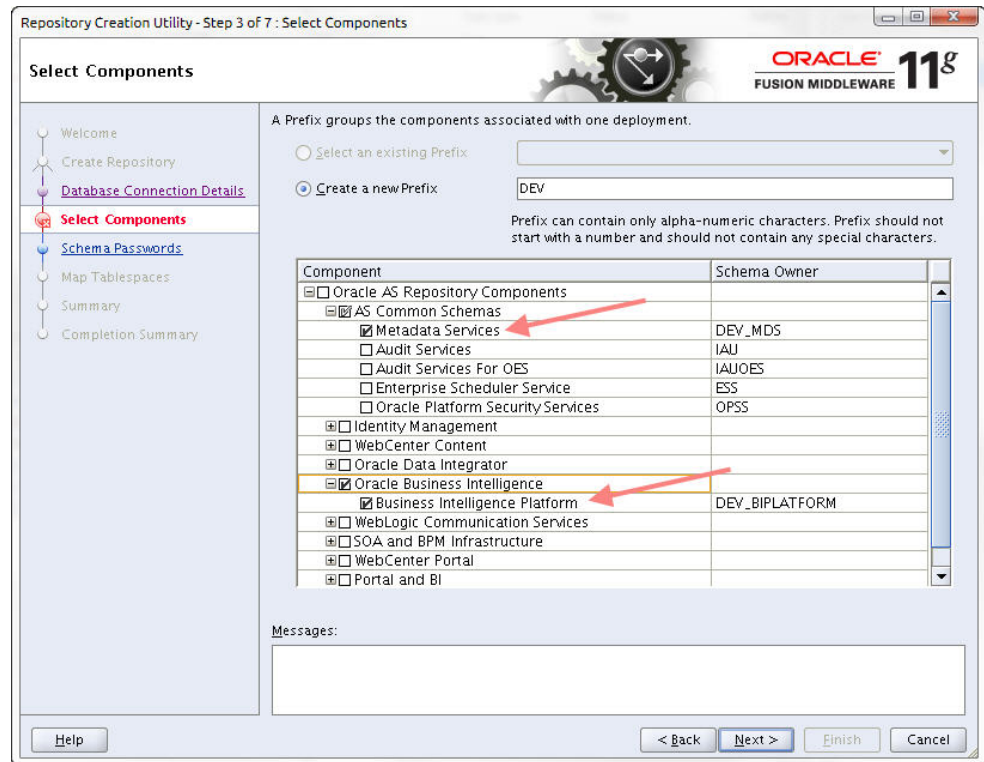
Repository Creation Utility - Step 3 of 7 : Select Components

Select Components

ORACLE FUSION MIDDLEWARE 11g

Welcome
Create Repository
Database Connection Details
Select Components
Schema Passwords
Map Tablespaces
Summary
Completion Summary

A Prefix groups the components associated with one deployment.

Select an existing Prefix

Create a new Prefix DEV

Prefix can contain only alpha-numeric characters. Prefix should not start with a number and should not contain any special characters.

| Component | Schema Owner |
|---|---|
| Oracle AS Repository Components | |
| AS Common Schemas | |
| Metadata Services | DEV_MDS |
| Audit Services | IAU |
| Audit Services For OES | IAUOES |
| Enterprise Scheduler Service | ESS |
| Oracle Platform Security Services | OPSS |
| Identity Management | |
| WebCenter Content | |
| Oracle Data Integrator | |
| Oracle Business Intelligence | |
| Business Intelligence Platform | DEV_BIPLATFORM |
| WebLogic Communication Services | |
| SOA and BPM Infrastructure | |
| WebCenter Portal | |
| Portal and BI | |

Messages:

Help

< Back Next > Finish Cancel